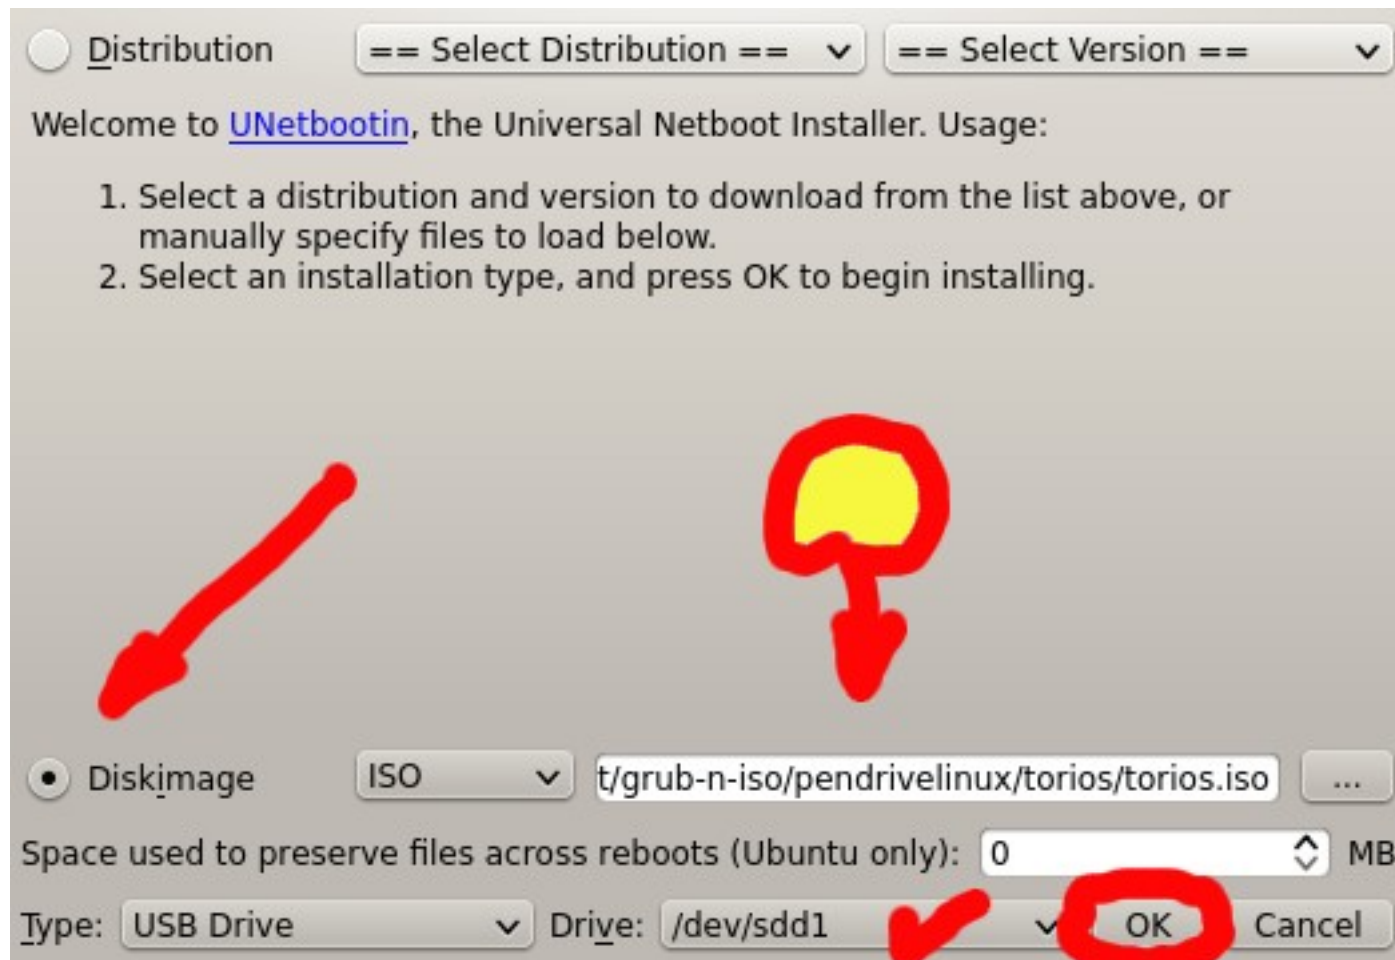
Distribution == Select Distribution == == Select Version ==

Welcome to UNetbootin, the Universal Netboot Installer. Usage:

1. Select a distribution and version to download from the list above, or manually specify files to load below.
2. Select an installation type, and press OK to begin installing.

Diskimage ISO t/grub-n-iso/pendrivelinux/torios/torios.iso ...

Space used to preserve files across reboots (Ubuntu only): 0 MB

Type: USB Drive Drive: /dev/sdd1 OK Cancel